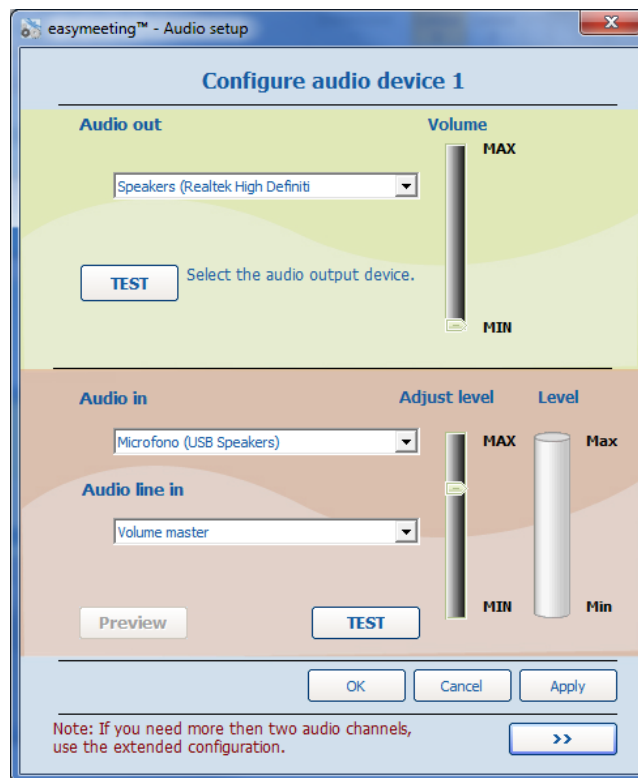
easymeeting™ - Audio setup

Configure audio device 1

Audio out

Volume

MAX

Speakers (Realtek High Definiti

TEST

Select the audio output device.

MIN

Audio in

Adjust level

Level

Microfono (USB Speakers)

MAX

Max

Audio line in

Volume master

Preview

TEST

MIN

Min

OK

Cancel

Apply

Note: If you need more then two audio channels, use the extended configuration.

>>